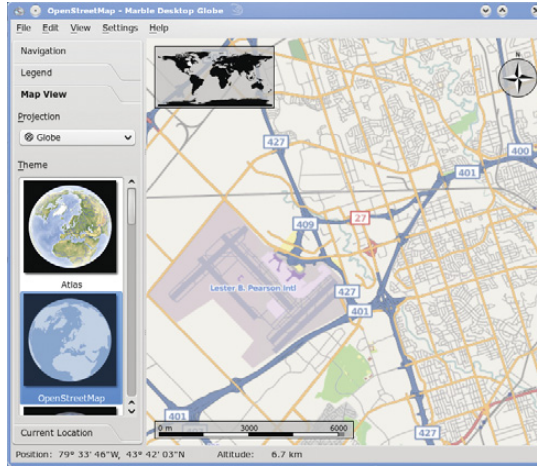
OpenStreetMap - Marble Desktop Globe

File Edit View Settings Help

Navigation

Legend

Map View

Projection

Globe

Theme

Atlas

OpenStreetMap

Current Location

N

427

400

401

409

27

427

401

Lester B. Pearson Intl

427

401

427

0 m 3000 6000

Position: 79° 33' 46"W, 43° 42' 03"N Altitude: 6.7 km